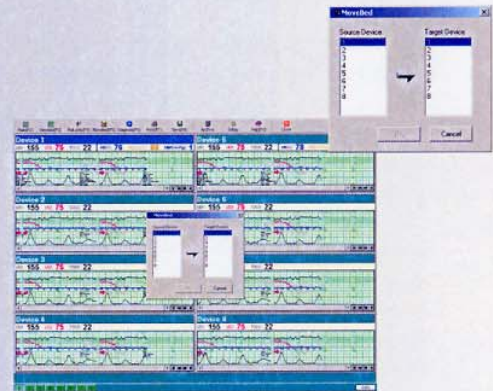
MoveBed

Source Device
1
2
3
4
5
6
7
8

Target Device
1
2
3
4
5
6
7
8

OK

Cancel

Device 1
155
75
22

Device 5

Device 2
155
75
22

Device 6

Device 3
155
75
22

Device 7

Device 4
155
75
22

Device 8
155
75
22

MoveBed
Source Device
Target Device
Cancel